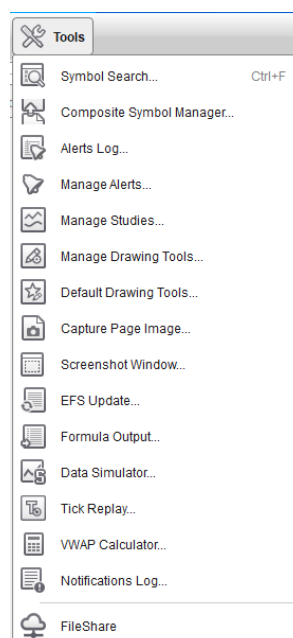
Tools

Symbol Search... Ctrl+F

Composite Symbol Manager...

Alerts Log...

Manage Alerts...

Manage Studies...

Manage Drawing Tools...

Default Drawing Tools...

Capture Page Image...

Screenshot Window...

EFS Update...

Formula Output...

Data Simulator...

Tick Replay...

VWAP Calculator...

Notifications Log...

FileShare